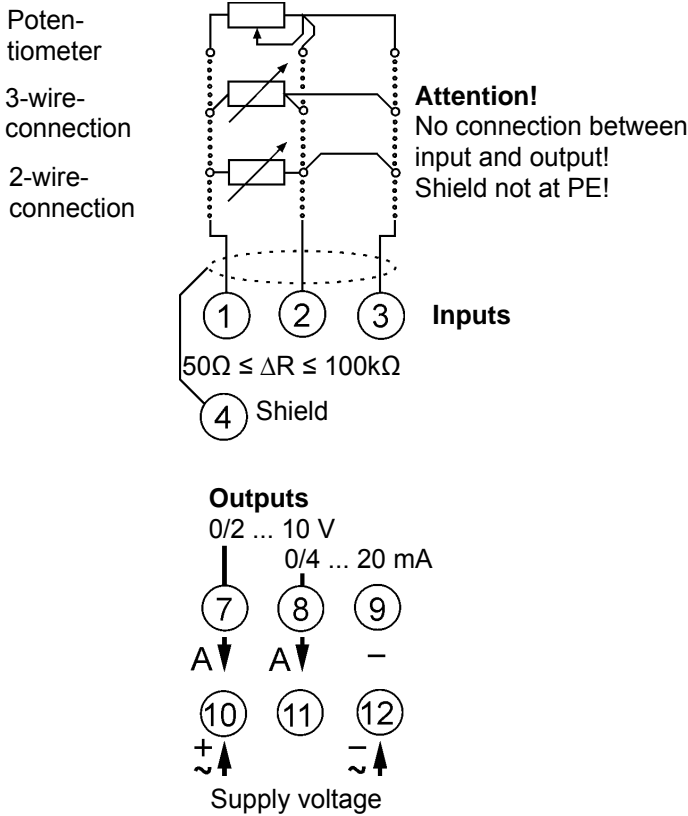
Potentiometer

3-wire-connection

2-wire-connection

**Attention!**
No connection between input and output!
Shield not at PE!

1 2 3 **Inputs**

$50\Omega \leq \Delta R \leq 100k\Omega$

4 Shield

**Outputs**
0/2 ... 10 V
0/4 ... 20 mA

7 8 9

A A −

10 11 12

+ ~ − ~

Supply voltage